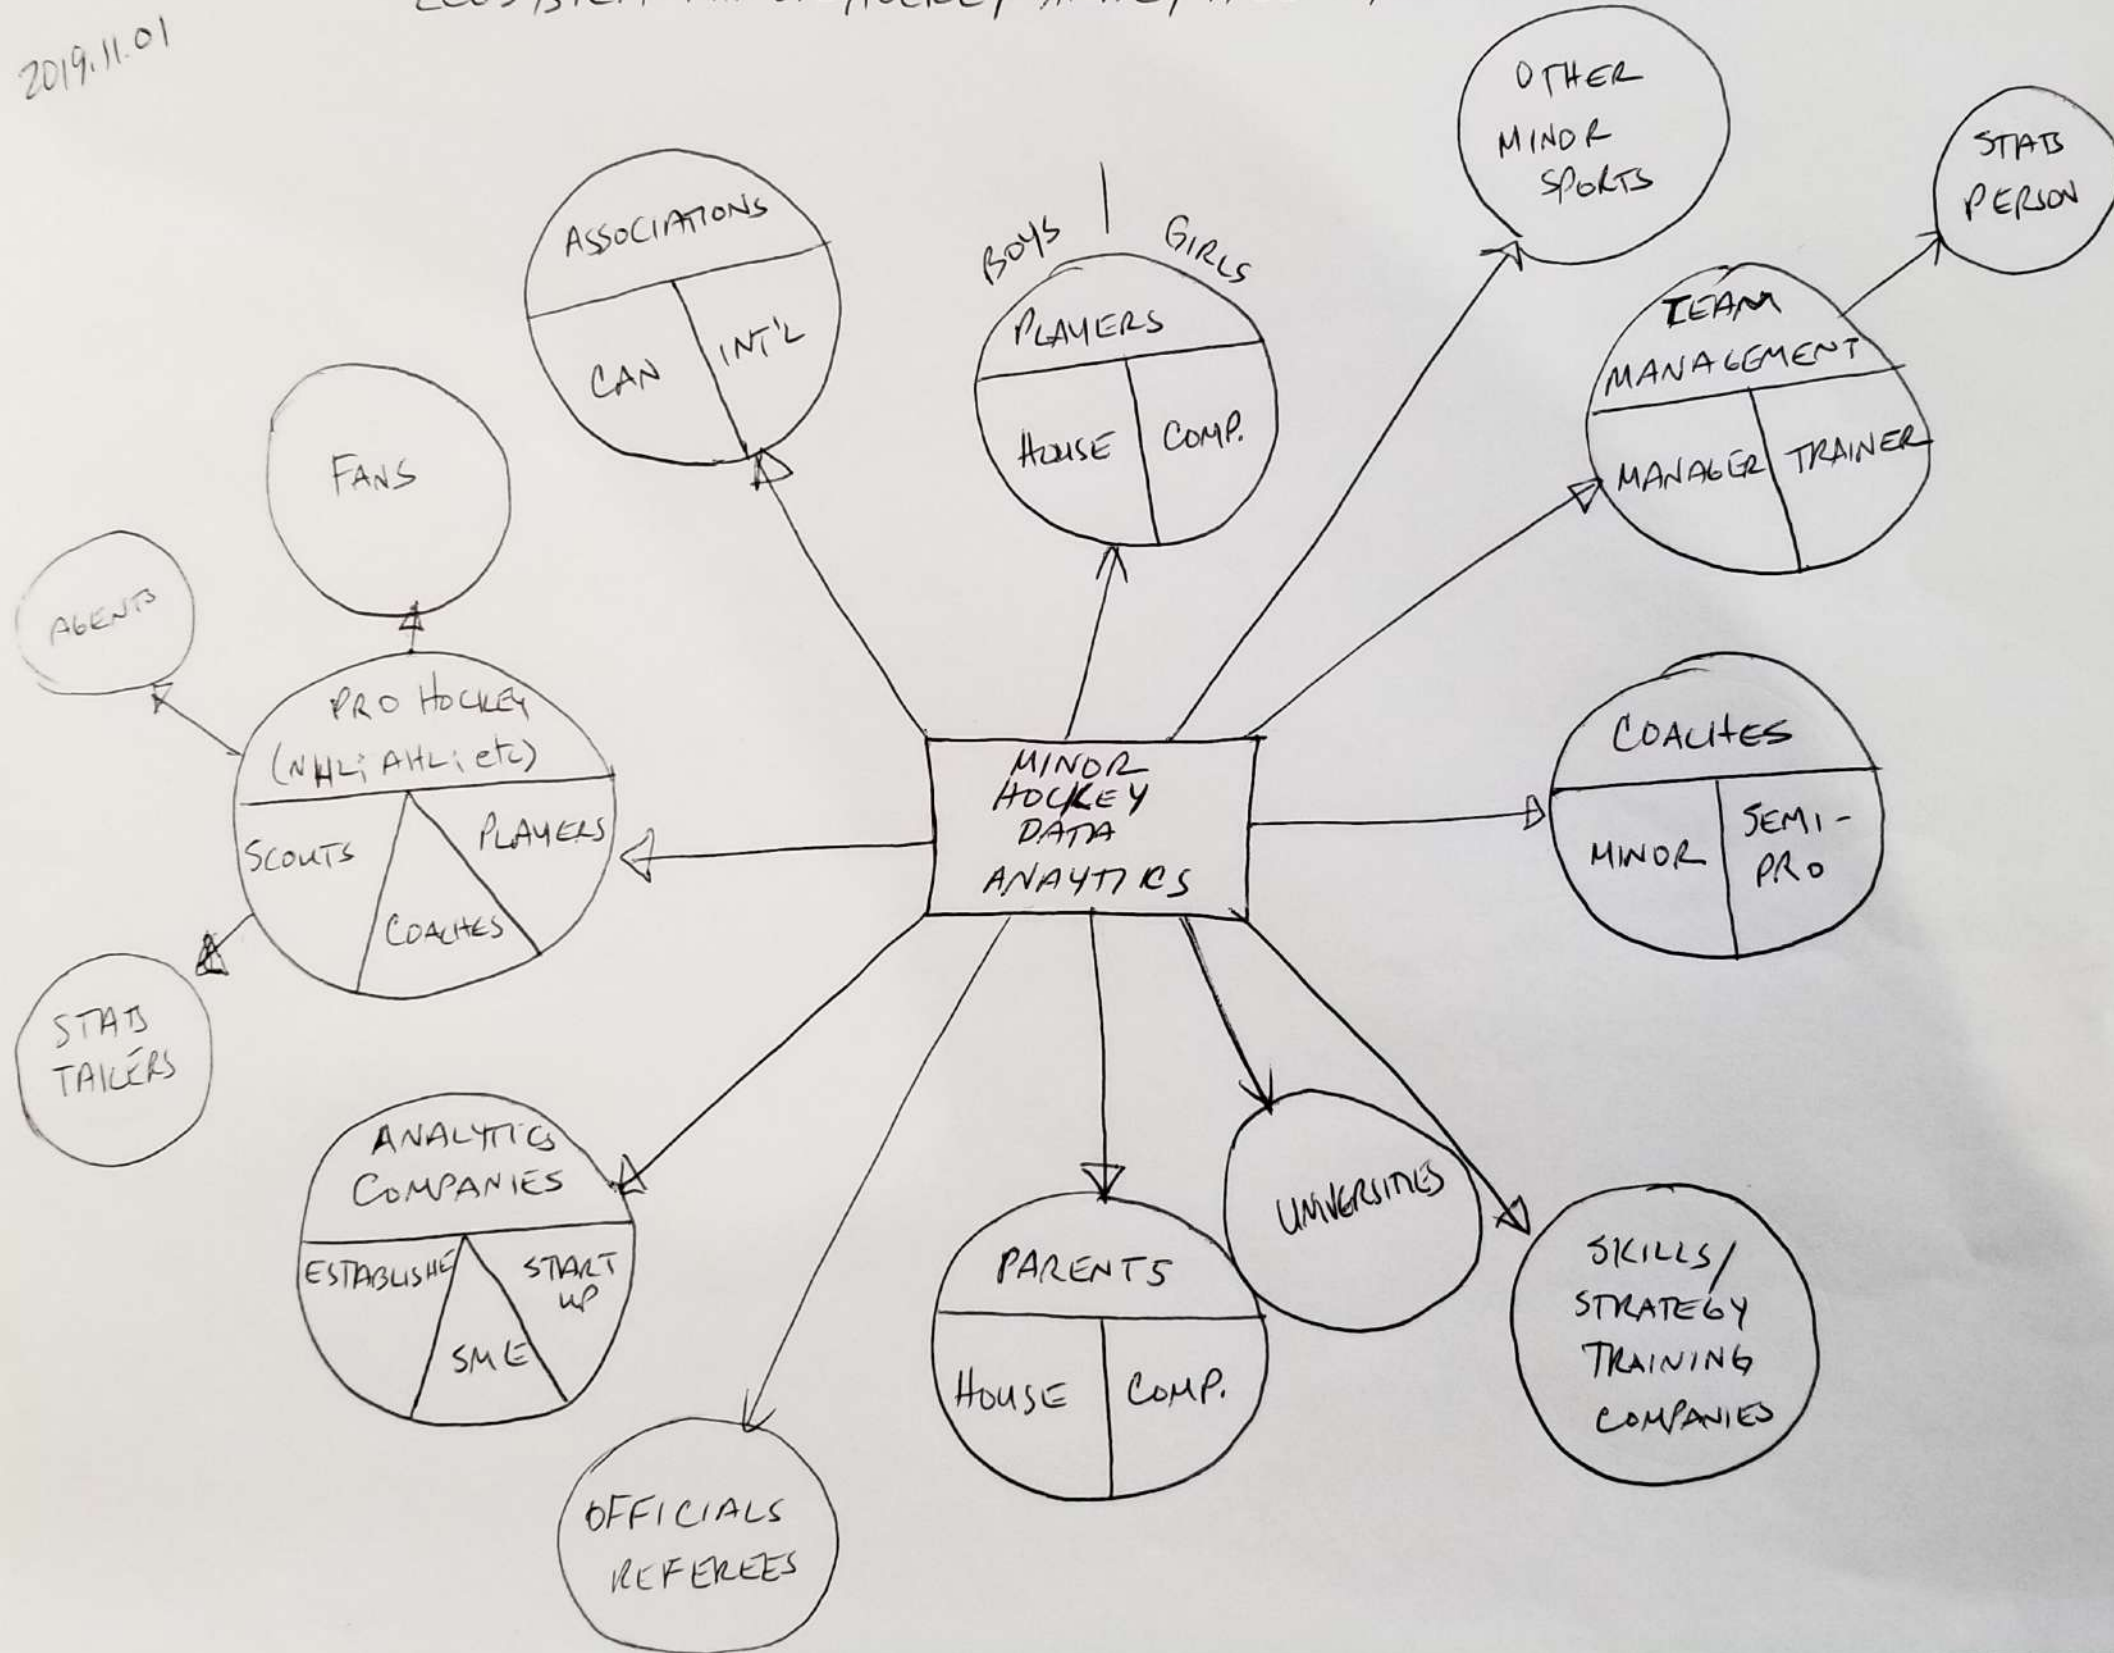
2019.11.01

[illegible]

MINOR HOCKEY DATA ANAYTICS

ASSOCIATIONS
CAN
INT'L

BOYS | GIRLS
PLAYERS
HOUSE
COMP.

OTHER MINOR SPORTS

STATS PERSON

TEAM MANAGEMENT
MANAGER
TRAINER

FANS

AGENTS

PRO HOCKEY (NHL; AHL; etc)
SCOUTS
PLAYERS
COACHES

COACHES
MINOR
SEMI-PRO

STATS TAKERS

ANALYTICS COMPANIES
ESTABLISHED
START UP
SME

UNIVERSITIES

PARENTS
HOUSE
COMP.

SKILLS/ STRATEGY TRAINING COMPANIES

OFFICIALS REFEREES